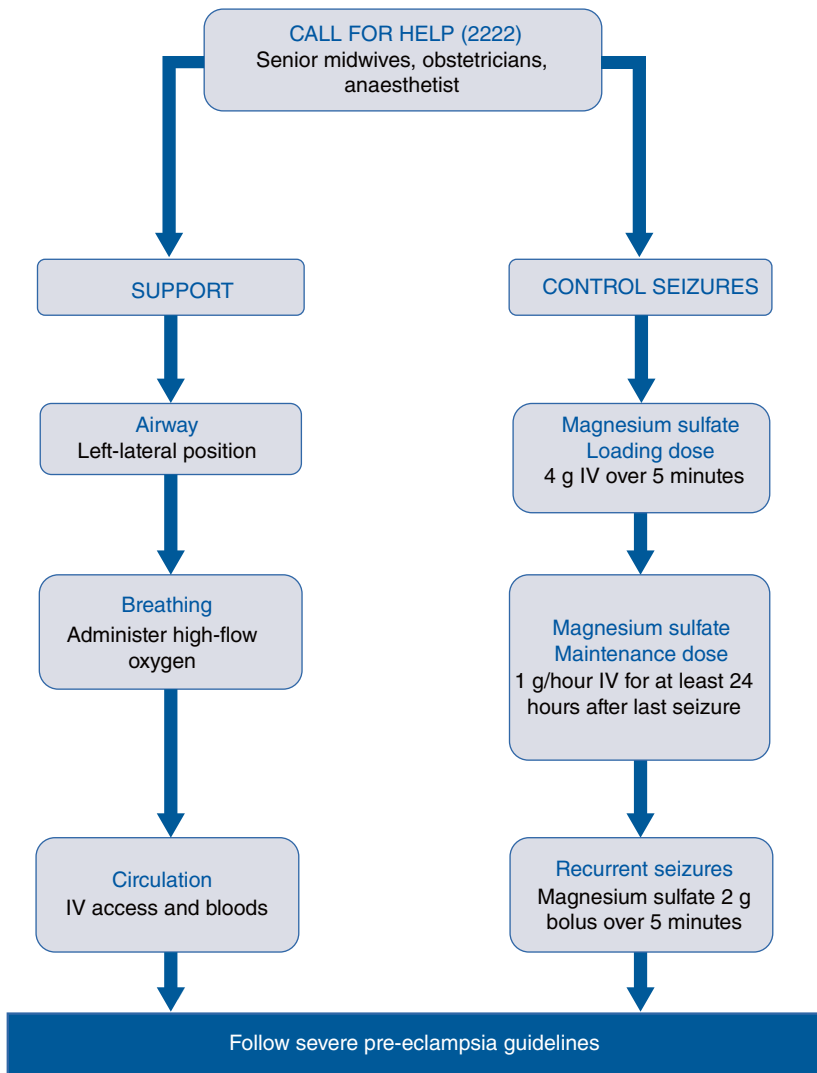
CALL FOR HELP (2222)
Senior midwives, obstetricians, anaesthetist

SUPPORT

Airway
Left-lateral position

Breathing
Administer high-flow oxygen

Circulation
IV access and bloods

CONTROL SEIZURES

Magnesium sulfate
Loading dose
4 g IV over 5 minutes

Magnesium sulfate
Maintenance dose
1 g/hour IV for at least 24 hours after last seizure

Recurrent seizures
Magnesium sulfate 2 g bolus over 5 minutes

Follow severe pre-eclampsia guidelines